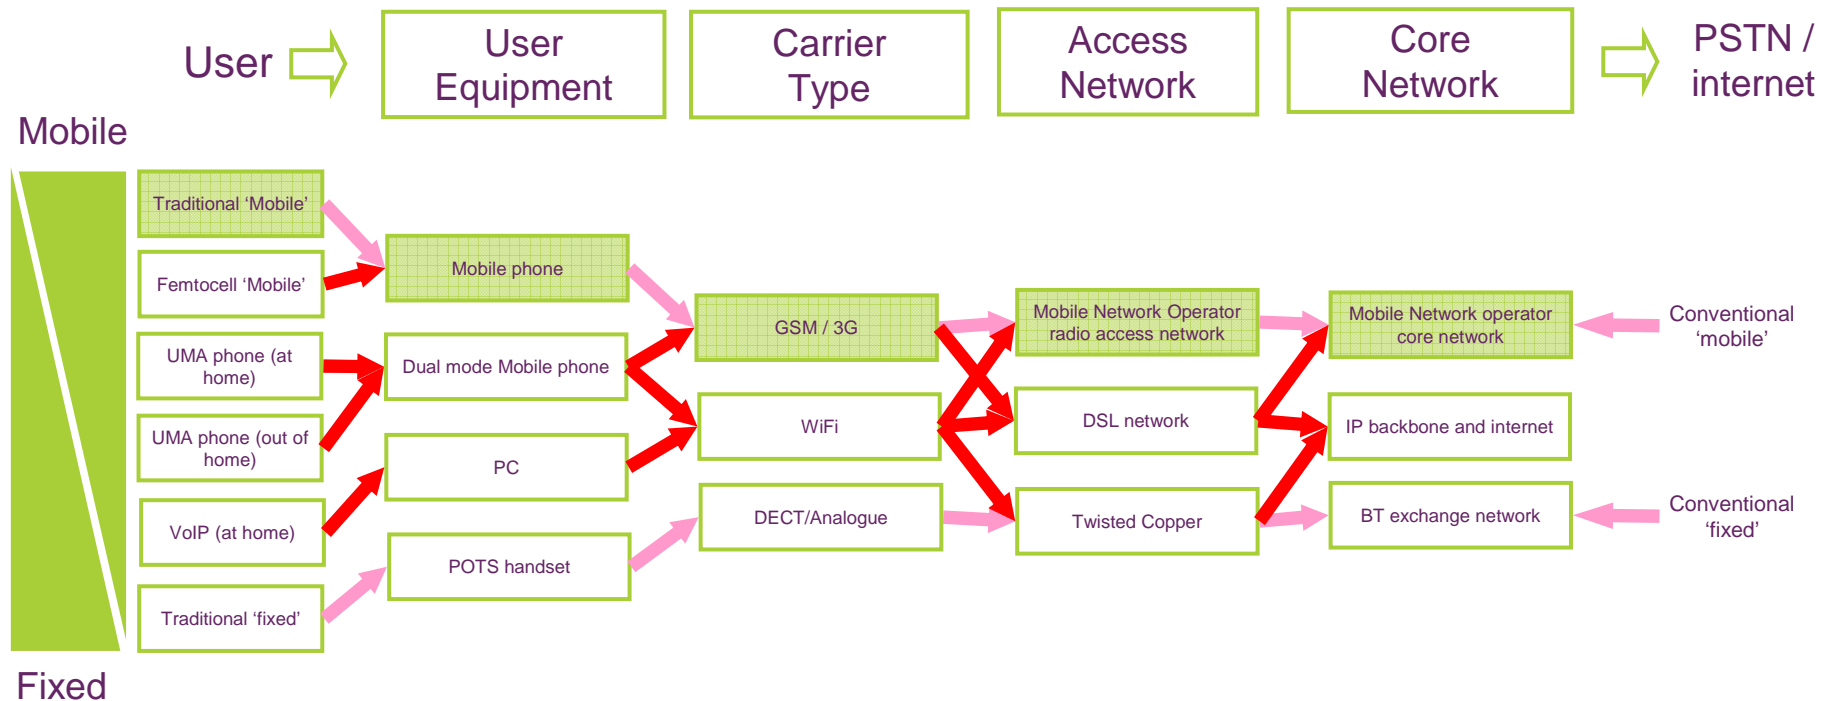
User

User Equipment

Carrier Type

Access Network

Core Network

PSTN / internet

Mobile

Traditional ‘Mobile’

Femtocell ‘Mobile’

UMA phone (at home)

UMA phone (out of home)

VoIP (at home)

Traditional ‘fixed’

Mobile phone

Dual mode Mobile phone

PC

POTS handset

GSM / 3G

WiFi

DECT/Analogue

Mobile Network Operator radio access network

DSL network

Twisted Copper

Mobile Network operator core network

IP backbone and internet

BT exchange network

Conventional ‘mobile’

Conventional ‘fixed’

Fixed